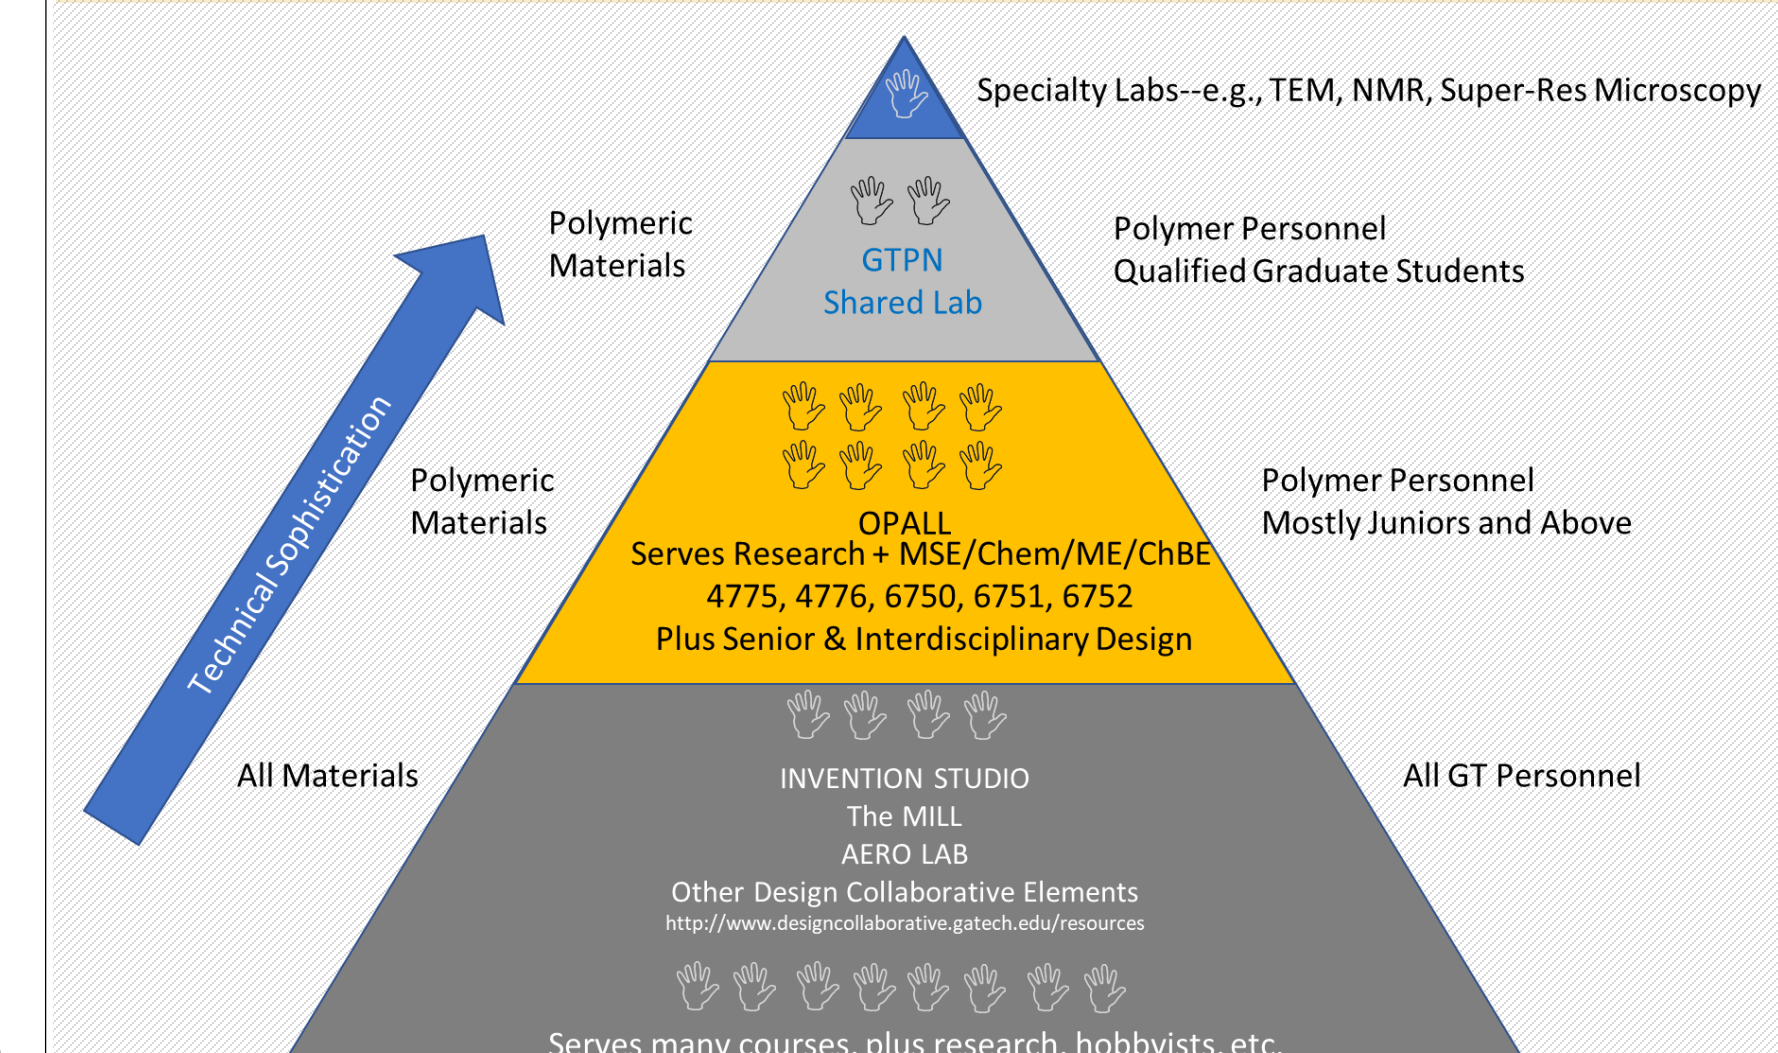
Specialty Labs--e.g., TEM, NMR, Super-Res Microscopy

Polymeric Materials

GTPN Shared Lab

Polymer Personnel Qualified Graduate Students

Technical Sophistication

Polymeric Materials

OPALL
Serves Research + MSE/Chem/ME/ChBE
4775, 4776, 6750, 6751, 6752
Plus Senior & Interdisciplinary Design

Polymer Personnel Mostly Juniors and Above

All Materials

INVENTION STUDIO
The MILL
AERO LAB
Other Design Collaborative Elements
http://www.designcollaborative.gatech.edu/resources

All GT Personnel

Serves many courses, plus research, hobbyists, etc.